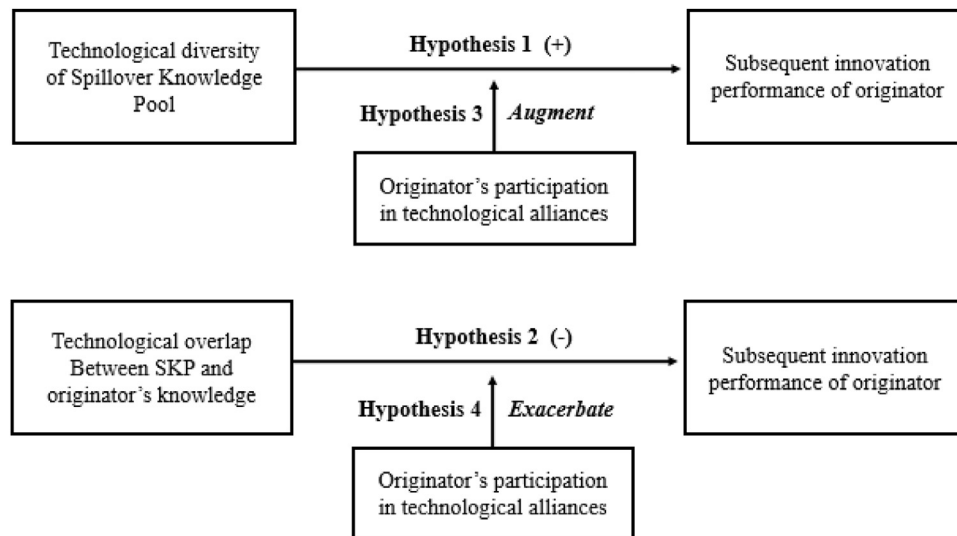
Technological diversity of Spillover Knowledge Pool

Hypothesis 1 (+)

Subsequent innovation performance of originator

Hypothesis 3 *Augment*

Originator's participation in technological alliances

Technological overlap Between SKP and originator's knowledge

Hypothesis 2 (-)

Subsequent innovation performance of originator

Hypothesis 4 *Exacerbate*

Originator's participation in technological alliances